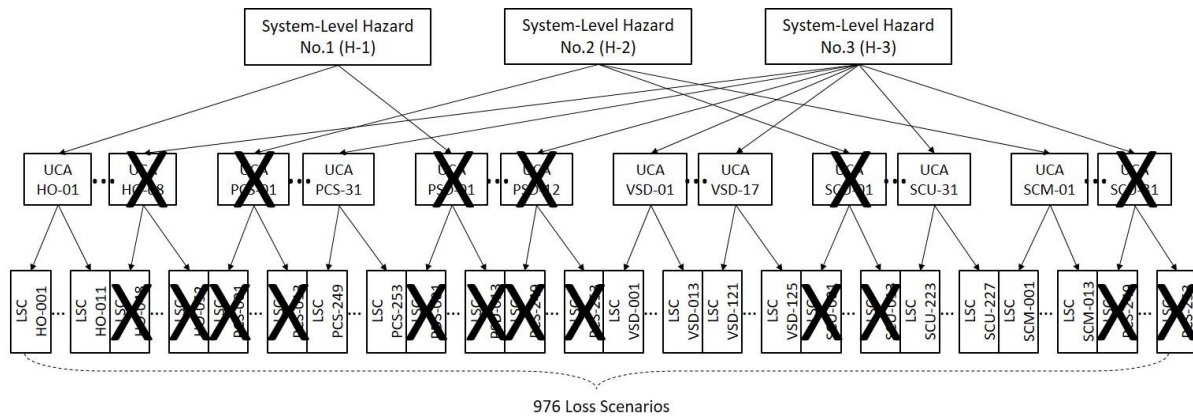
System-Level Hazard No.1 (H-1)

System-Level Hazard No.2 (H-2)

System-Level Hazard No.3 (H-3)

UCA HO-01 ... UCA HO-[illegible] UCA PCS-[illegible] ... UCA PCS-31 UCA PSD-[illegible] ... UCA PSD-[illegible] UCA VSD-01 ... UCA VSD-17 UCA SCU-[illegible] ... UCA SCU-31 UCA SCM-01 ... UCA SC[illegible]

LSC HO-001 ... LSC HO-011 LSC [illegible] ... LSC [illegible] LSC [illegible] ... LSC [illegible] LSC PCS-249 ... LSC PCS-253 LSC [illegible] ... LSC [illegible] LSC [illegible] ... LSC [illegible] LSC VSD-001 ... LSC VSD-013 LSC VSD-121 ... LSC VSD-125 LSC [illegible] ... LSC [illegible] LSC SCU-223 ... LSC SCU-227 LSC SCM-001 ... LSC SCM-013 LSC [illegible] ... LSC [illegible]

976 Loss Scenarios